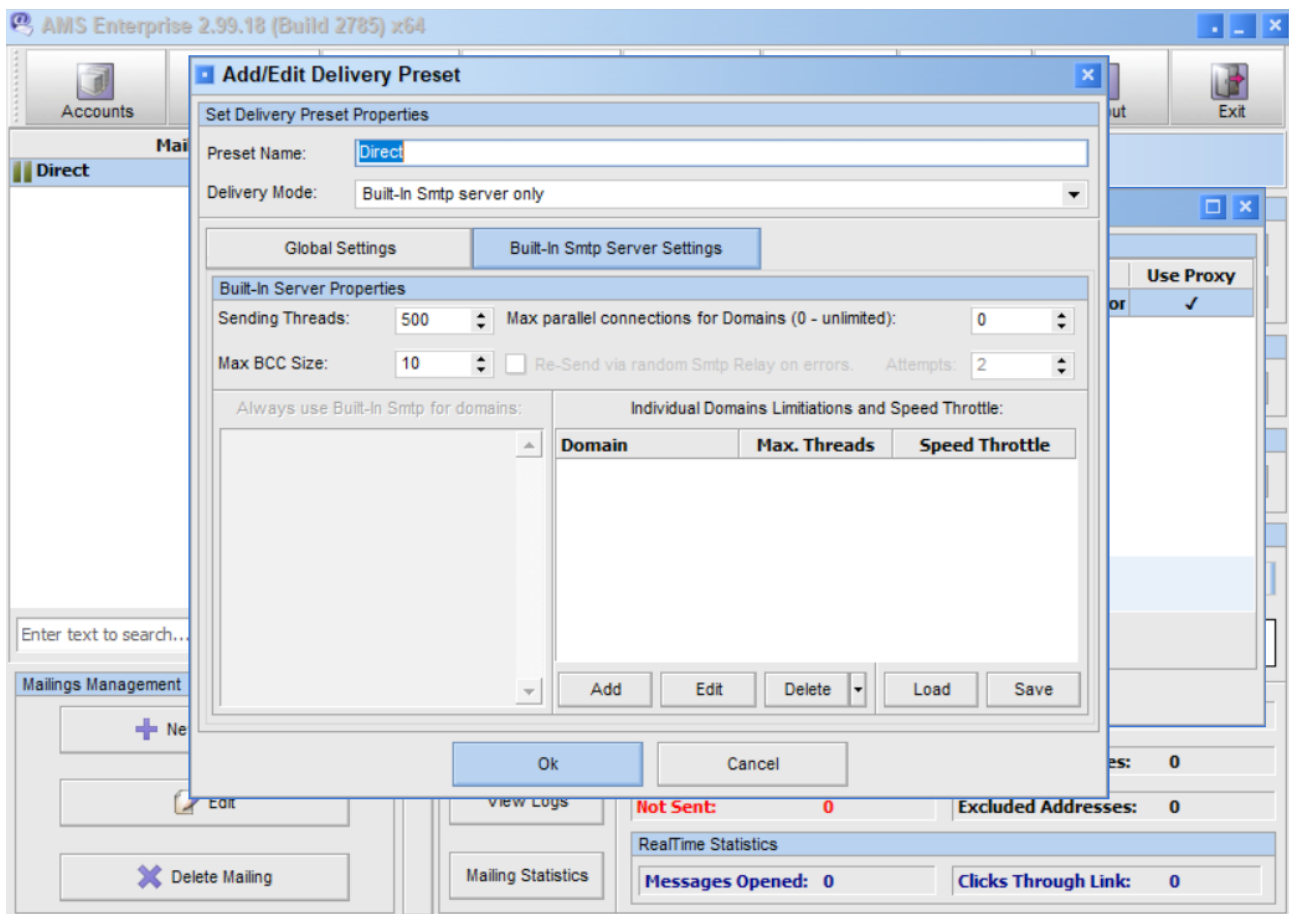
AMS Enterprise 2.99.18 (Build 2785) x64

Accounts

Exit

Mai

Direct

Add/Edit Delivery Preset

Set Delivery Preset Properties

Preset Name: Direct

Delivery Mode: Built-In Smtp server only

Global Settings

Built-In Smtp Server Settings

Built-In Server Properties

Sending Threads: 500

Max parallel connections for Domains (0 - unlimited): 0

Max BCC Size: 10

Re-Send via random Smtp Relay on errors.

Attempts: 2

Always use Built-In Smtp for domains:

Individual Domains Limitiations and Speed Throttle:

| Domain | Max. Threads | Speed Throttle |
|---|---|---|

Add

Edit

Delete

Load

Save

Ok

Cancel

Use Proxy

✓

Enter text to search...

Mailings Management

Ne

Edit

Delete Mailing

View Logs

Mailing Statistics

Not Sent: 0

es: 0

Excluded Addresses: 0

RealTime Statistics

Messages Opened: 0

Clicks Through Link: 0